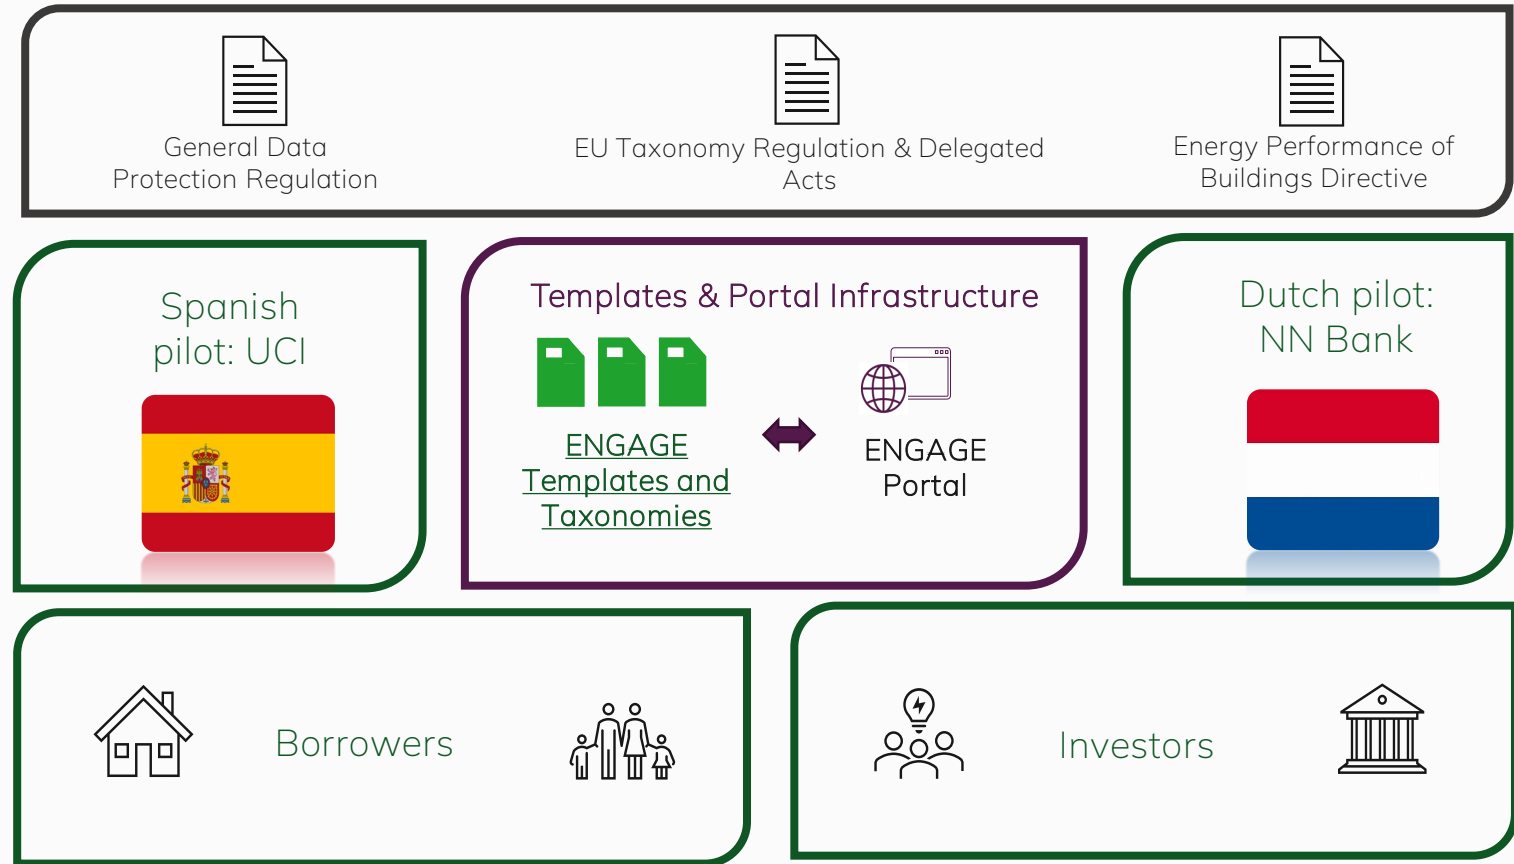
General Data Protection Regulation

EU Taxonomy Regulation & Delegated Acts

Energy Performance of Buildings Directive

Spanish pilot: UCI

Templates & Portal Infrastructure

ENGAGE Templates and Taxonomies

ENGAGE Portal

Dutch pilot: NN Bank

Borrowers

Investors